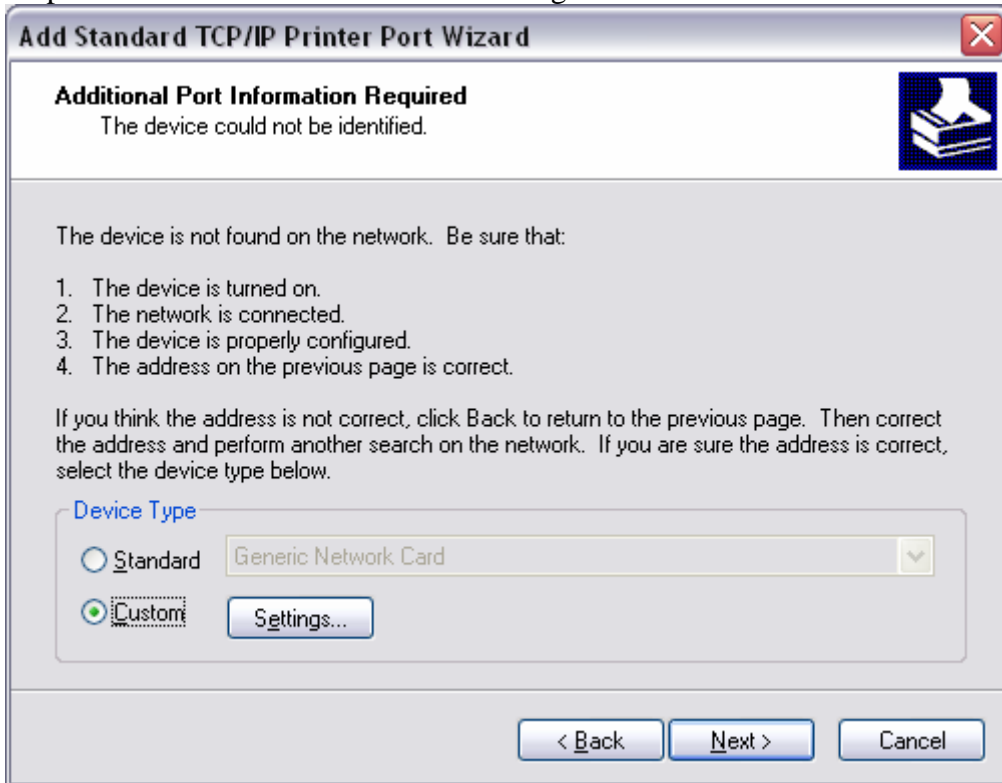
Add Standard TCP/IP Printer Port Wizard

Additional Port Information Required
The device could not be identified.

The device is not found on the network. Be sure that:

1. The device is turned on.
2. The network is connected.
3. The device is properly configured.
4. The address on the previous page is correct.

If you think the address is not correct, click Back to return to the previous page. Then correct the address and perform another search on the network. If you are sure the address is correct, select the device type below.

Device Type

Standard Generic Network Card

Custom Settings...

< Back Next > Cancel